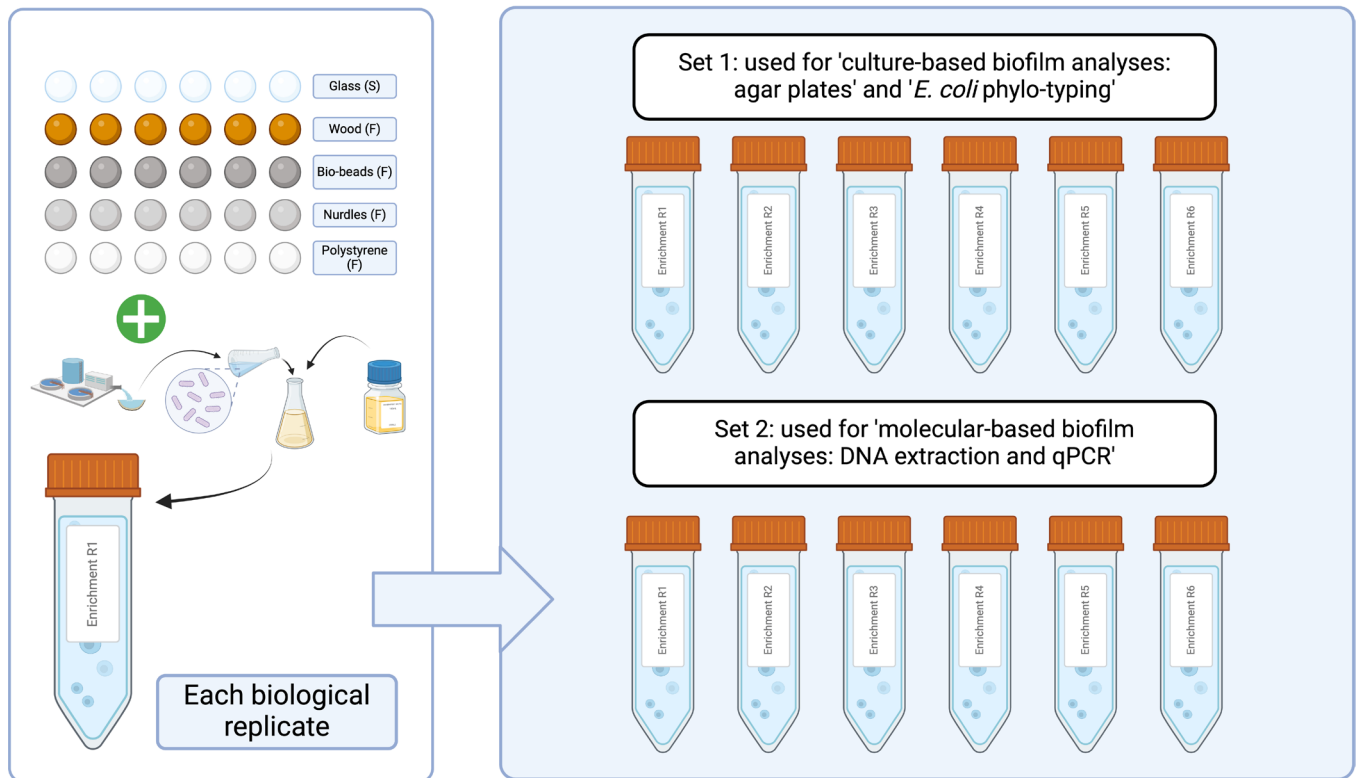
Glass (S)

Wood (F)

Bio-beads (F)

Nurdles (F)

Polystyrene (F)

Enrichment R1

Each biological replicate

Set 1: used for 'culture-based biofilm analyses: agar plates' and '*E. coli* phylo-typing'

Enrichment R1

Enrichment R2

Enrichment R3

Enrichment R4

Enrichment R5

Enrichment R6

Set 2: used for 'molecular-based biofilm analyses: DNA extraction and qPCR'

Enrichment R1

Enrichment R2

Enrichment R3

Enrichment R4

Enrichment R5

Enrichment R6